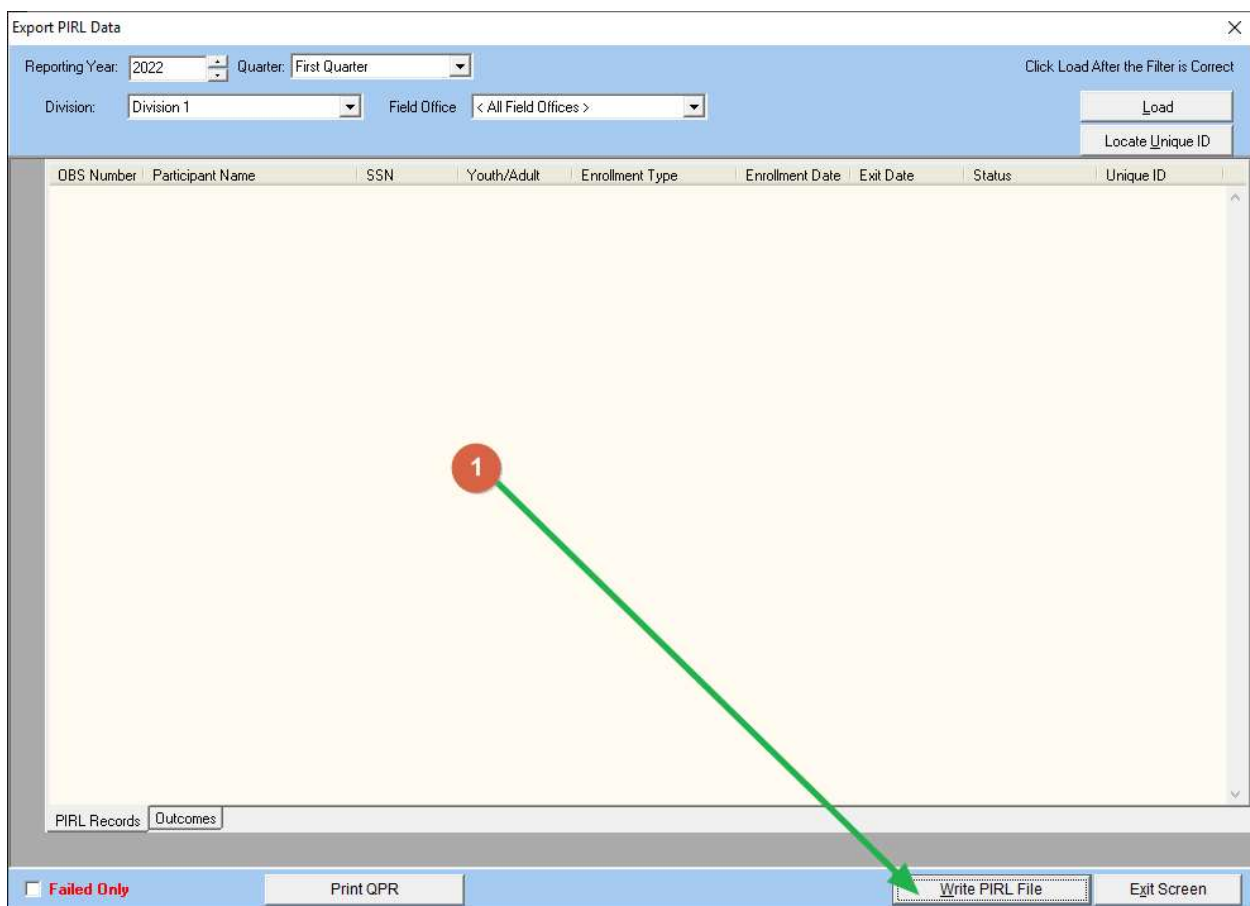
Export PIRL Data

Reporting Year: 2022 Quarter: First Quarter

Click Load After the Filter is Correct

Division: Division 1 Field Office < All Field Offices >

Load

Locate Unique ID

| OBS Number | Participant Name | SSN | Youth/Adult | Enrollment Type | Enrollment Date | Exit Date | Status | Unique ID |
|---|---|---|---|---|---|---|---|---|

1

PIRL Records Outcomes

Failed Only

Print QPR

Write PIRL File

Exit Screen